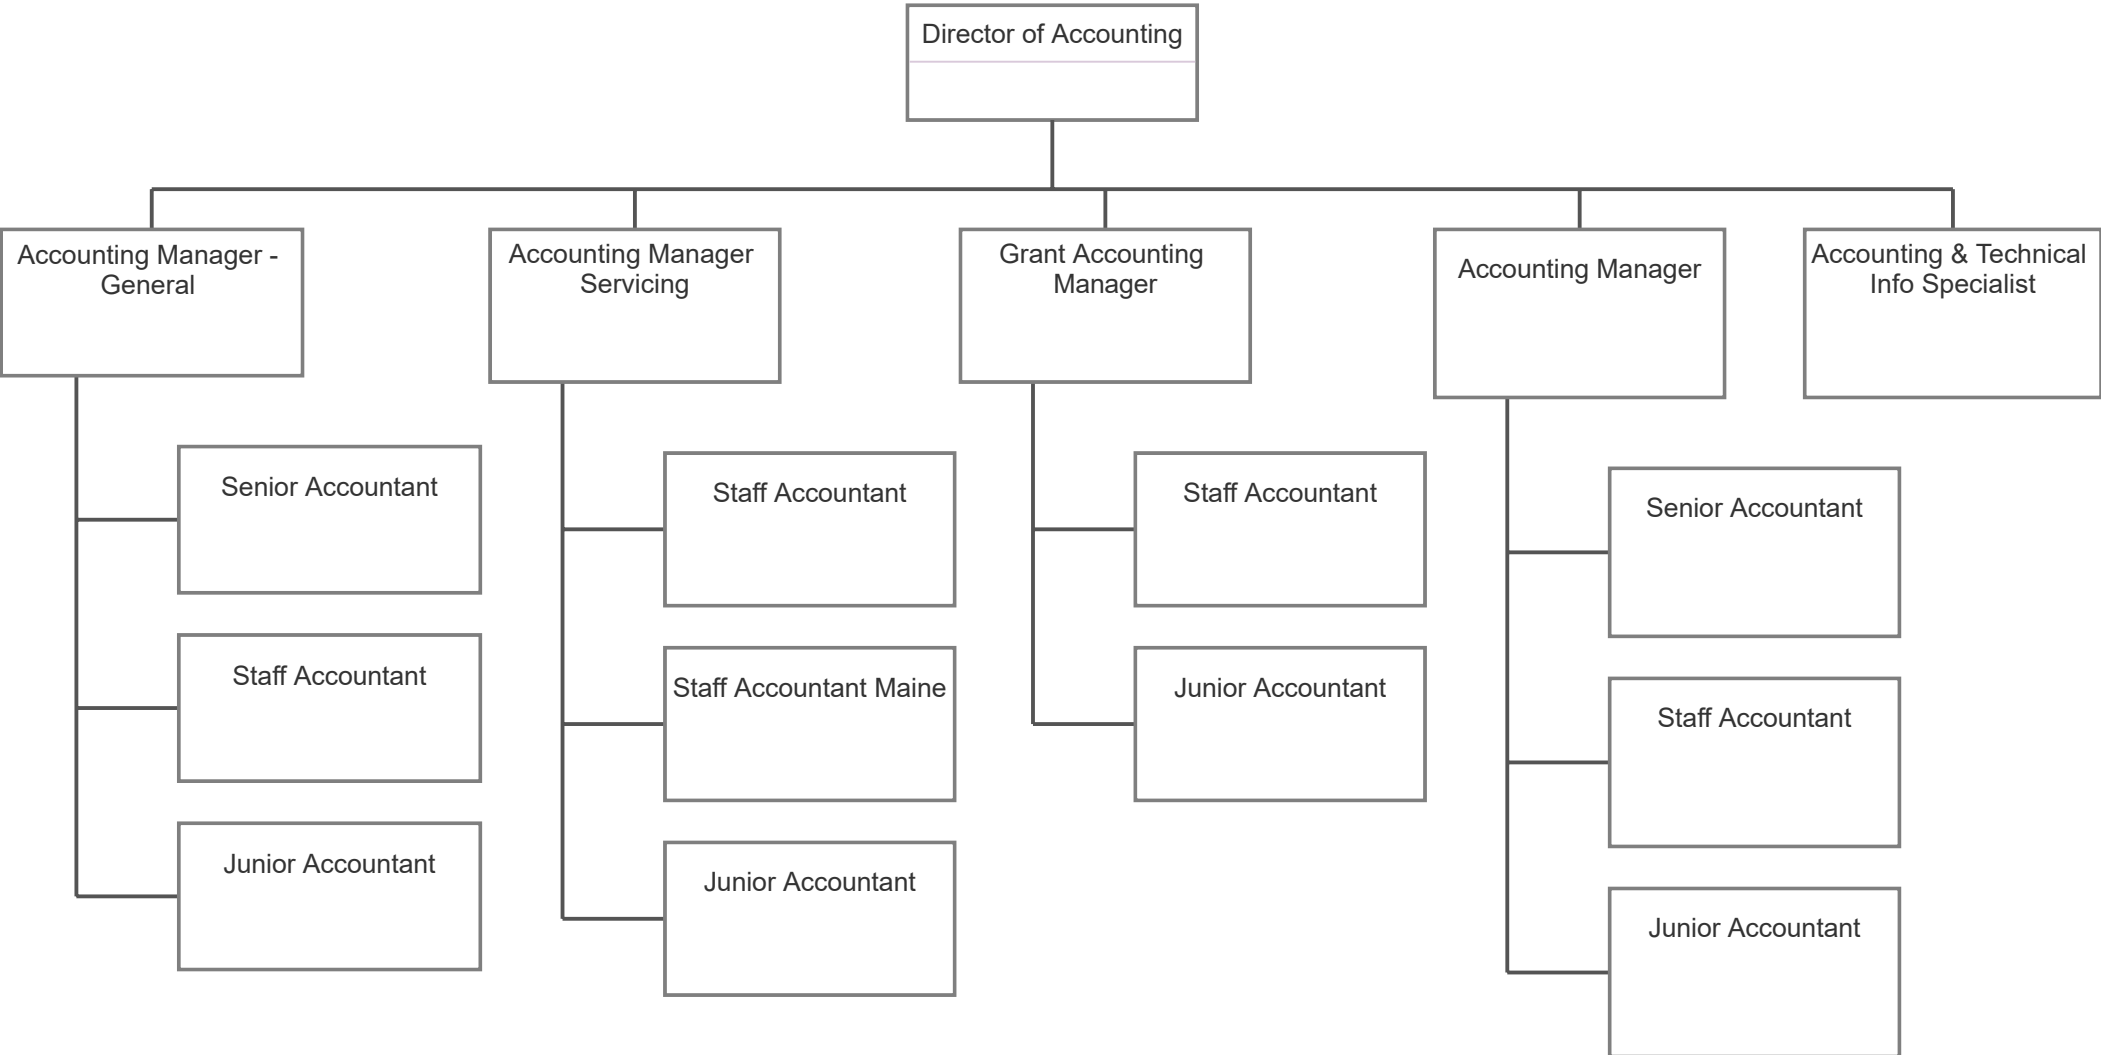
Director of Accounting

Accounting Manager - General

Senior Accountant

Staff Accountant

Junior Accountant

Accounting Manager Servicing

Staff Accountant

Staff Accountant Maine

Junior Accountant

Grant Accounting Manager

Staff Accountant

Junior Accountant

Accounting Manager

Senior Accountant

Staff Accountant

Junior Accountant

Accounting & Technical Info Specialist